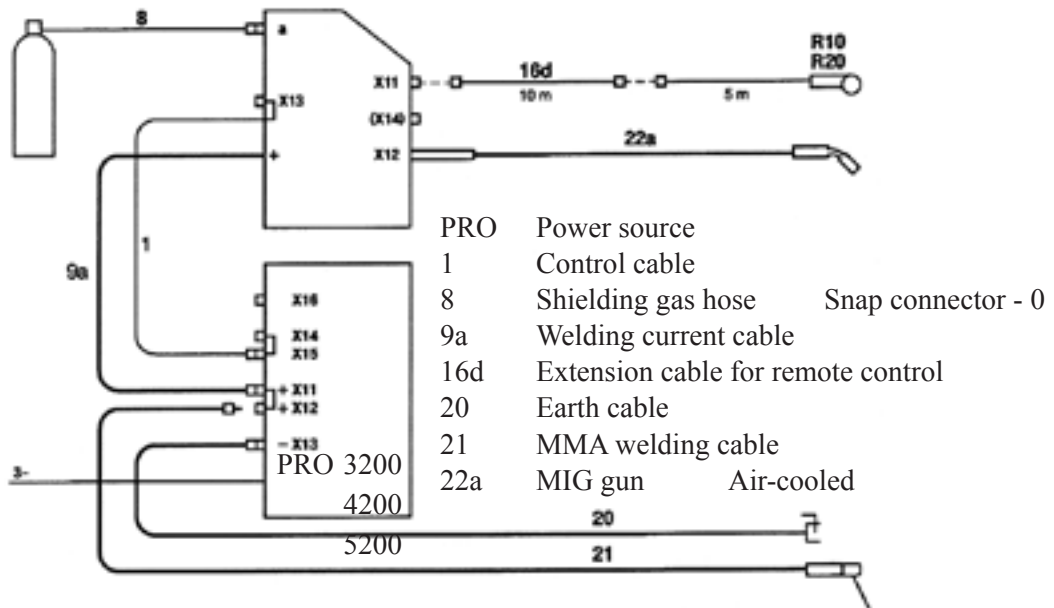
8

a

X11

16d

10 m

5 m

R10
R20

X13

(X14)

+

X12

22a

1

9a

PRO	Power source
1	Control cable
8	Shielding gas hose	Snap connector - 0
9a	Welding current cable
16d	Extension cable for remote control
20	Earth cable
21	MMA welding cable
22a	MIG gun	Air-cooled

X16

X14
X15

+ X11
+ X12

– X13

3~

PRO 3200
4200
5200

20

21